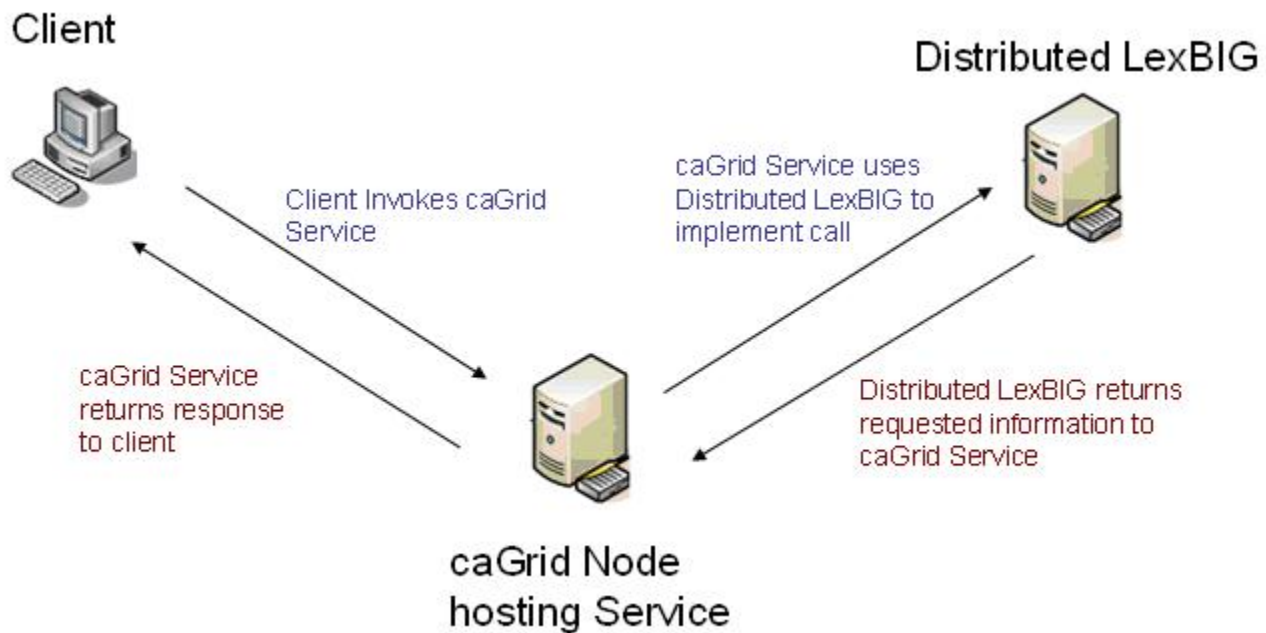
Client

Distributed LexBIG

Client Invokes caGrid Service

caGrid Service uses Distributed LexBIG to implement call

caGrid Service returns response to client

Distributed LexBIG returns requested information to caGrid Service

caGrid Node hosting Service